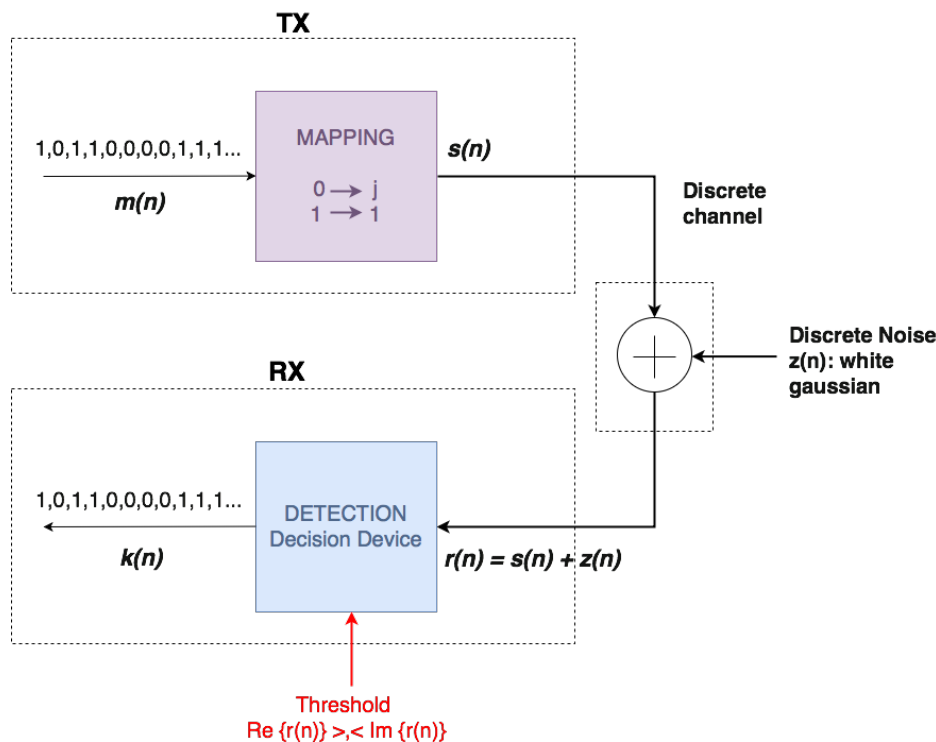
TX

1,0,1,1,0,0,0,0,1,1,1...

m(n)

MAPPING

0 → j
1 → 1

s(n)

Discrete channel

Discrete Noise z(n): white gaussian

RX

1,0,1,1,0,0,0,0,1,1,1...

k(n)

DETECTION
Decision Device

r(n) = s(n) + z(n)

Threshold
Re {r(n)} >,< Im {r(n)}